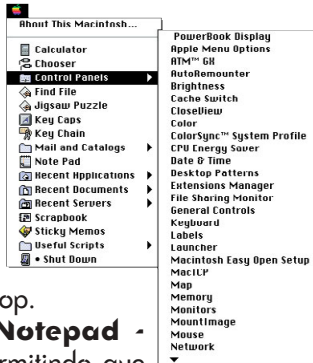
About This Macintosh...
Calculator
Chooser
Control Panels
Find File
Jigsaw Puzzle
Key Caps
Key Chain
Mail and Catalogs
Note Pad
Recent Applications
Recent Documents
Recent Servers
Scrapbook
Sticky Memos
Useful Scripts
• Shut Down

PowerBook Display
Apple Menu Options
ATM™ GX
AutoRemounter
Brightness
Cache Switch
CloseView
Color
ColorSync™ System Profile
CPU Energy Saver
Date & Time
Desktop Patterns
Extensions Manager
File Sharing Monitor
General Controls
Keyboard
Labels
Launcher
Macintosh Easy Open Setup
MacTCP
Map
Memory
Monitors
MountImage
Mouse
Network

op.
Notepad -
rmitindo que